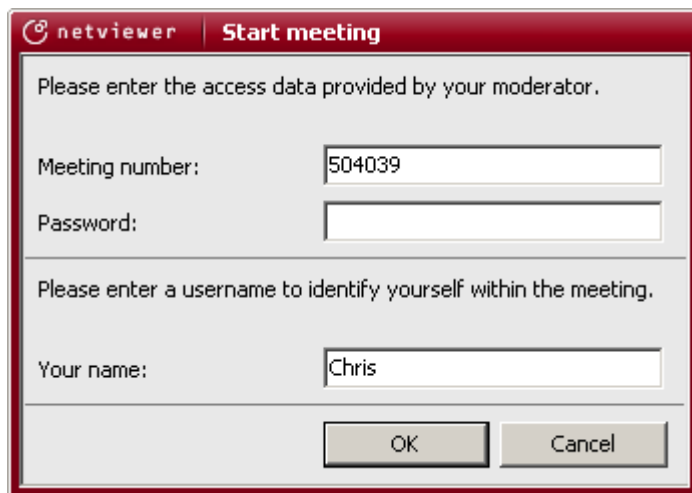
netviewer | Start meeting

Please enter the access data provided by your moderator.

Meeting number: 504039

Password:

Please enter a username to identify yourself within the meeting.

Your name: Chris

OK Cancel